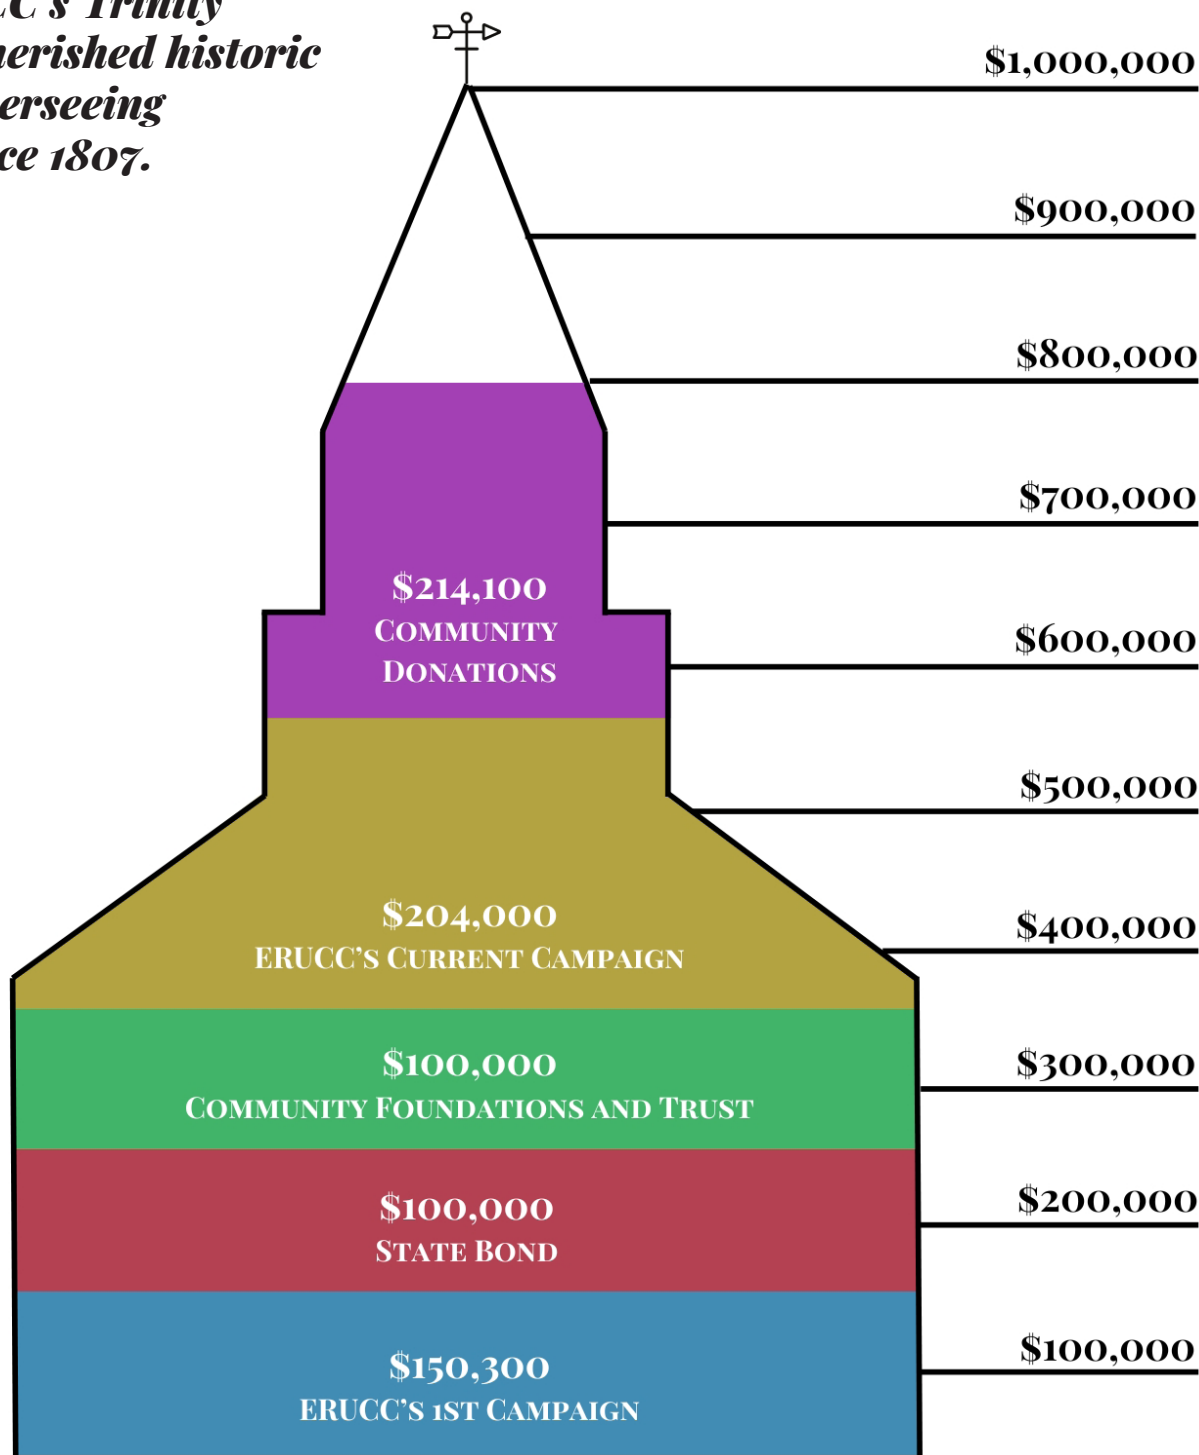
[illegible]C's Trinity
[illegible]erished historic
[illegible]erseeing
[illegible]ce 1807.

$1,000,000

$900,000

$800,000

$700,000

$214,100
COMMUNITY DONATIONS

$600,000

$500,000

$204,000
ERUCC'S CURRENT CAMPAIGN

$400,000

$100,000
COMMUNITY FOUNDATIONS AND TRUST

$300,000

$100,000
STATE BOND

$200,000

$150,300
ERUCC'S 1ST CAMPAIGN

$100,000